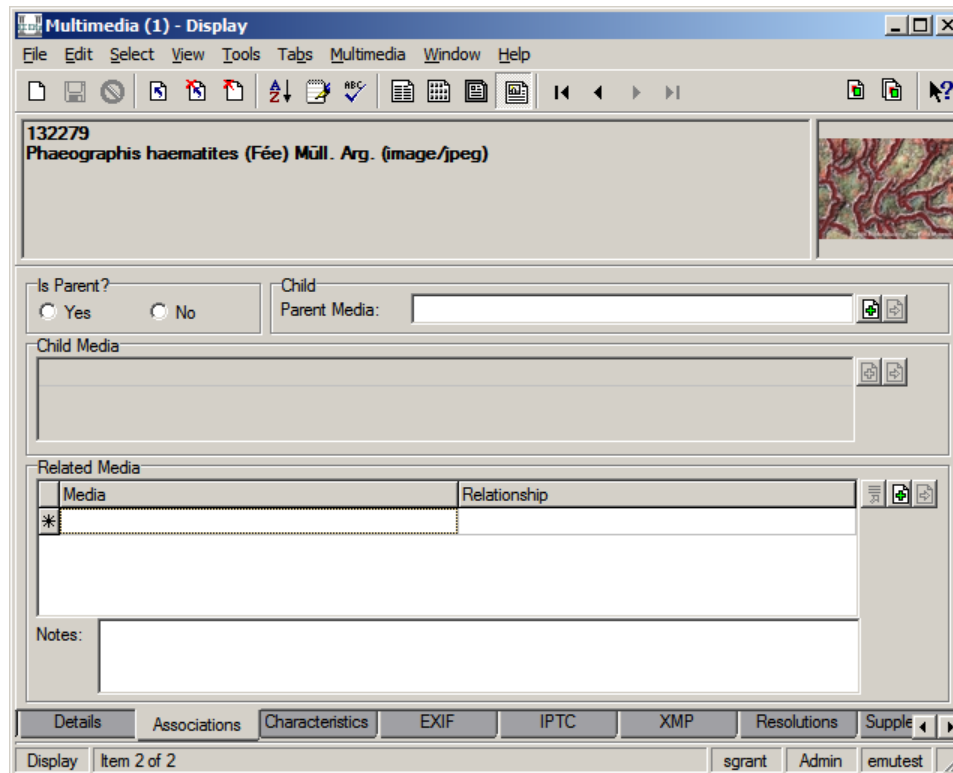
Multimedia (1) - Display

File Edit Select View Tools Tabs Multimedia Window Help

132279
Phaeographis haematites (Fée) Müll. Arg. (image/jpeg)

Is Parent?
Yes No

Child
Parent Media:

Child Media

Related Media

| | Media | Relationship |
|---|---|---|
| * | | |

Notes:

Details Associations Characteristics EXIF IPTC XMP Resolutions Supple

Display | Item 2 of 2 | sgrant | Admin | emutest